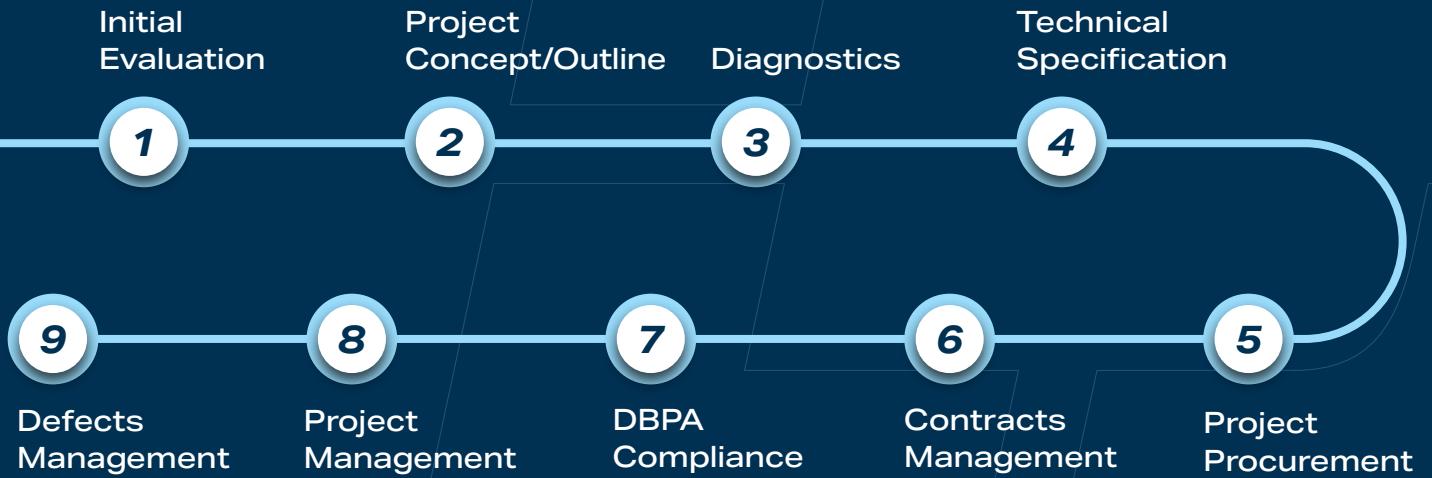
Initial Evaluation

1

Project Concept/Outline

2

Diagnostics

3

Technical Specification

4

5

Project Procurement

6

Contracts Management

7

DBPA Compliance

8

Project Management

9

Defects Management